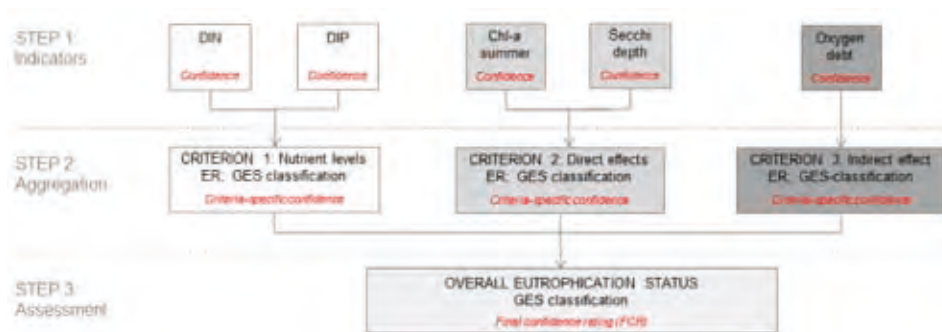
STEP 1: Indicators

DIN
Confidence

DIP
Confidence

Chl-a summer
Confidence

Secchi depth
Confidence

Oxygen debt
Confidence

STEP 2: Aggregation

CRITERION 1: Nutrient levels
ER: GES classification
Criteria-specific confidence

CRITERION 2: Direct effects
ER: GES classification
Criteria-specific confidence

CRITERION 3: Indirect effect
ER: GES-classification
Criteria-specific confidence

STEP 3: Assessment

OVERALL EUTROPHICATION STATUS
GES classification
Final confidence rating (FCR)